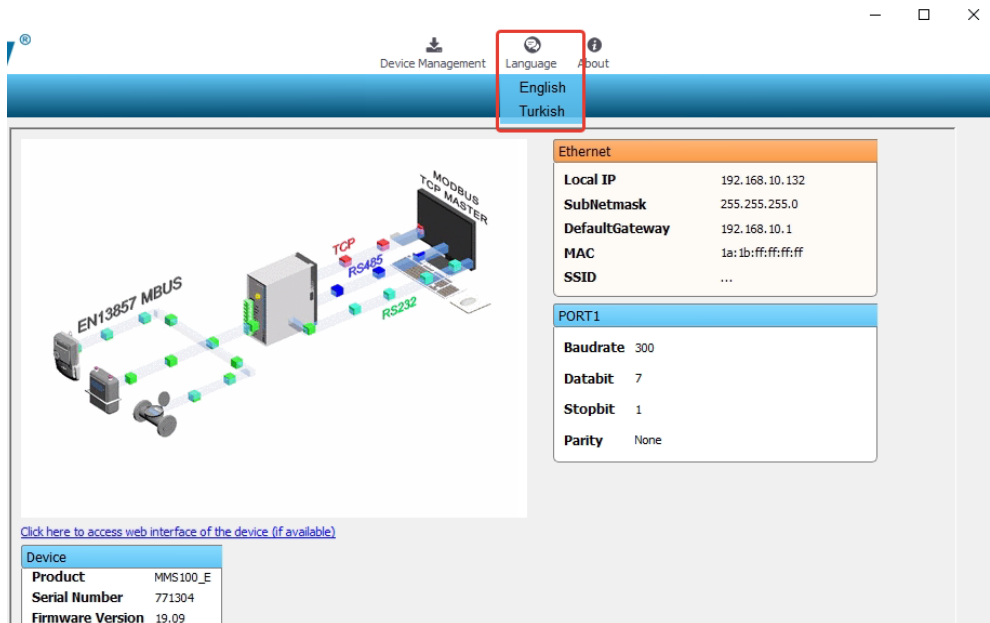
Device Management Language About
English
Turkish

MODBUS TCP MASTER
TCP
RS485
RS232
EN13857 MBUS

Ethernet
| | |
|---|---|
| Local IP | 192.168.10.132 |
| SubNetmask | 255.255.255.0 |
| DefaultGateway | 192.168.10.1 |
| MAC | 1a:1b:ff:ff:ff:ff |
| SSID | ... |

PORT1
| | |
|---|---|
| Baudrate | 300 |
| Databit | 7 |
| Stopbit | 1 |
| Parity | None |

Click here to access web interface of the device (if available)

Device
| | |
|---|---|
| Product | MMS100_E |
| Serial Number | 771304 |
| Firmware Version | 19.09 |